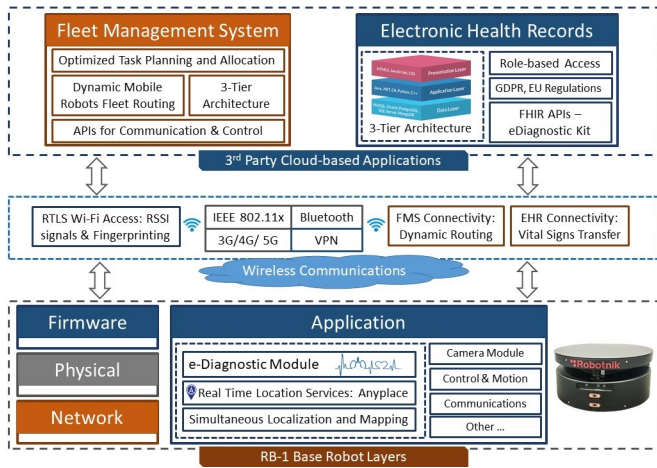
Fleet Management System

Optimized Task Planning and Allocation

Dynamic Mobile Robots Fleet Routing

3-Tier Architecture

APIs for Communication & Control

Electronic Health Records

Presentation Layer

Application Layer

Data Layer

3-Tier Architecture

Role-based Access

GDPR, EU Regulations

FHIR APIs – eDiagnostic Kit

3$^{rd}$ Party Cloud-based Applications

RTLS Wi-Fi Access: RSSI signals & Fingerprinting

IEEE 802.11x

Bluetooth

3G/4G/ 5G

VPN

FMS Connectivity: Dynamic Routing

EHR Connectivity: Vital Signs Transfer

Wireless Communications

Firmware

Physical

Network

Application

e-Diagnostic Module

Real Time Location Services: Anyplace

Simultaneous Localization and Mapping

Camera Module

Control & Motion

Communications

Other ...

Robotnik

RB-1 Base Robot Layers